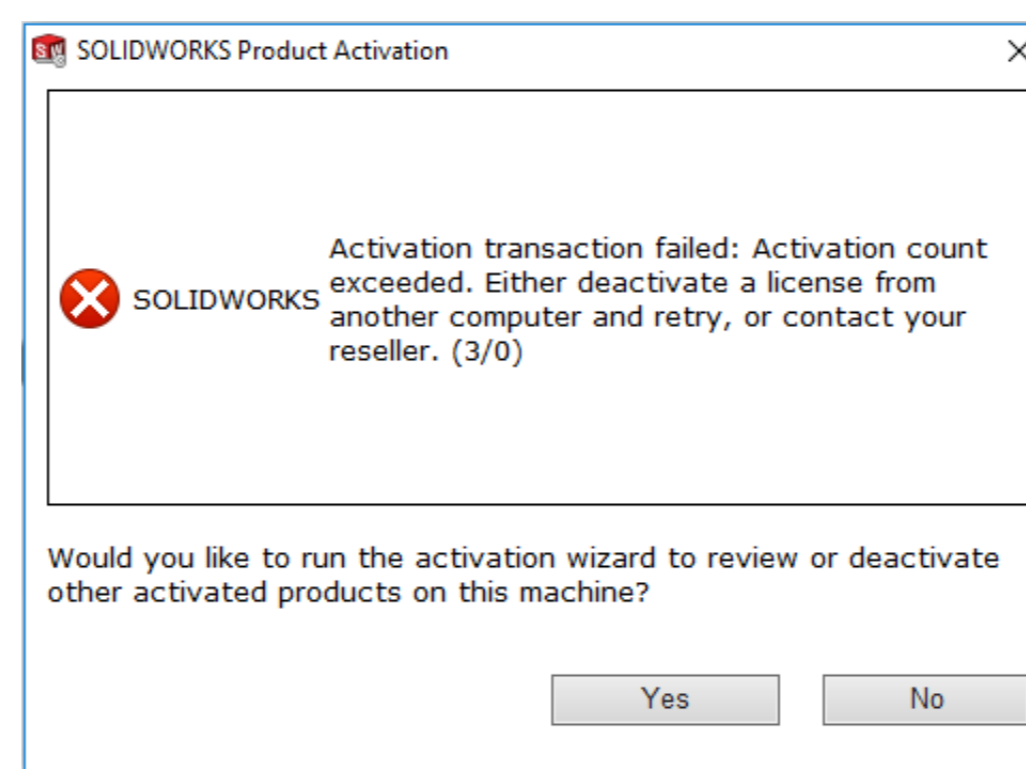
SOLIDWORKS Product Activation

SOLIDWORKS

Activation transaction failed: Activation count exceeded. Either deactivate a license from another computer and retry, or contact your reseller. (3/0)

Would you like to run the activation wizard to review or deactivate other activated products on this machine?

Yes

No